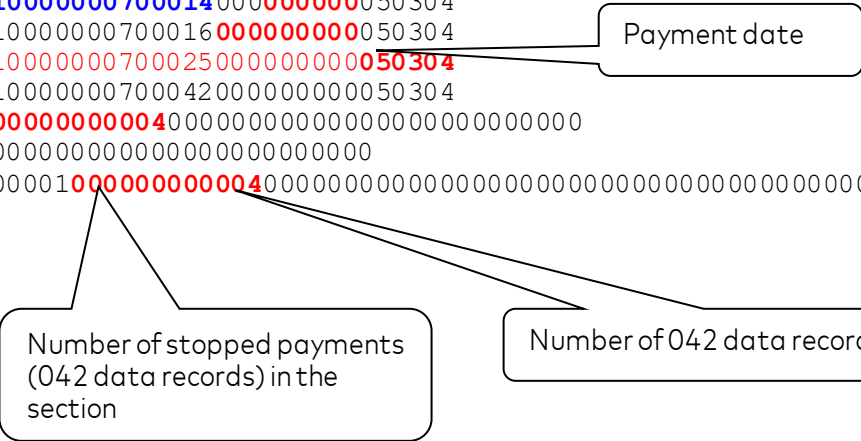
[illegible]10000000700014000000000050304
1000000700016000000000050304
1000000700025000000000050304
1000000700042000000000050304
0000000004000000000000000000000000
0000000000000000000000
00001000000000040000000000000000000000000000000000000

Payment date

Number of stopped payments (042 data records) in the section

Number of 042 data record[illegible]